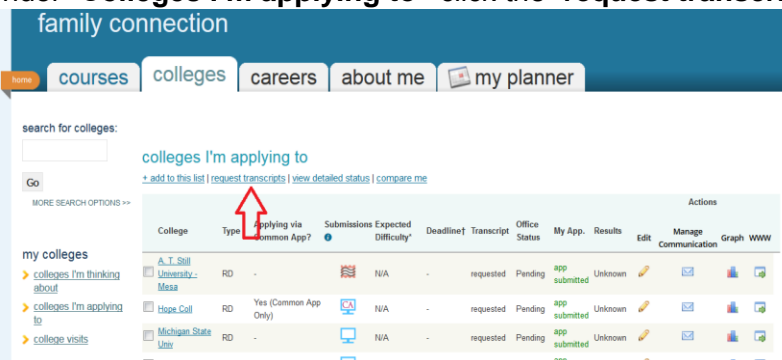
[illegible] "colleges I'm applying to" click the "request transcri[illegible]

family connection

home courses colleges careers about me my planner

search for colleges:

Go

MORE SEARCH OPTIONS >>

my colleges

colleges I'm thinking about

colleges I'm applying to

college visits

colleges I'm applying to

+ add to this list | request transcripts | view detailed status | compare me

| College | Type | Applying via Common App? | Submissions | Expected Difficulty* | Deadline† | Transcript | Office Status | My App. | Results | Edit | Manage Communication | Graph | WWW |
|---|---|---|---|---|---|---|---|---|---|---|---|---|---|
| A. T. Still University - Mesa | RD | - | | N/A | - | requested | Pending | app submitted | Unknown | | | | |
| Hope Coll | RD | Yes (Common App Only) | | N/A | - | requested | Pending | app submitted | Unknown | | | | |
| Michigan State Univ | RD | - | | N/A | - | requested | Pending | app submitted | Unknown | | | | |